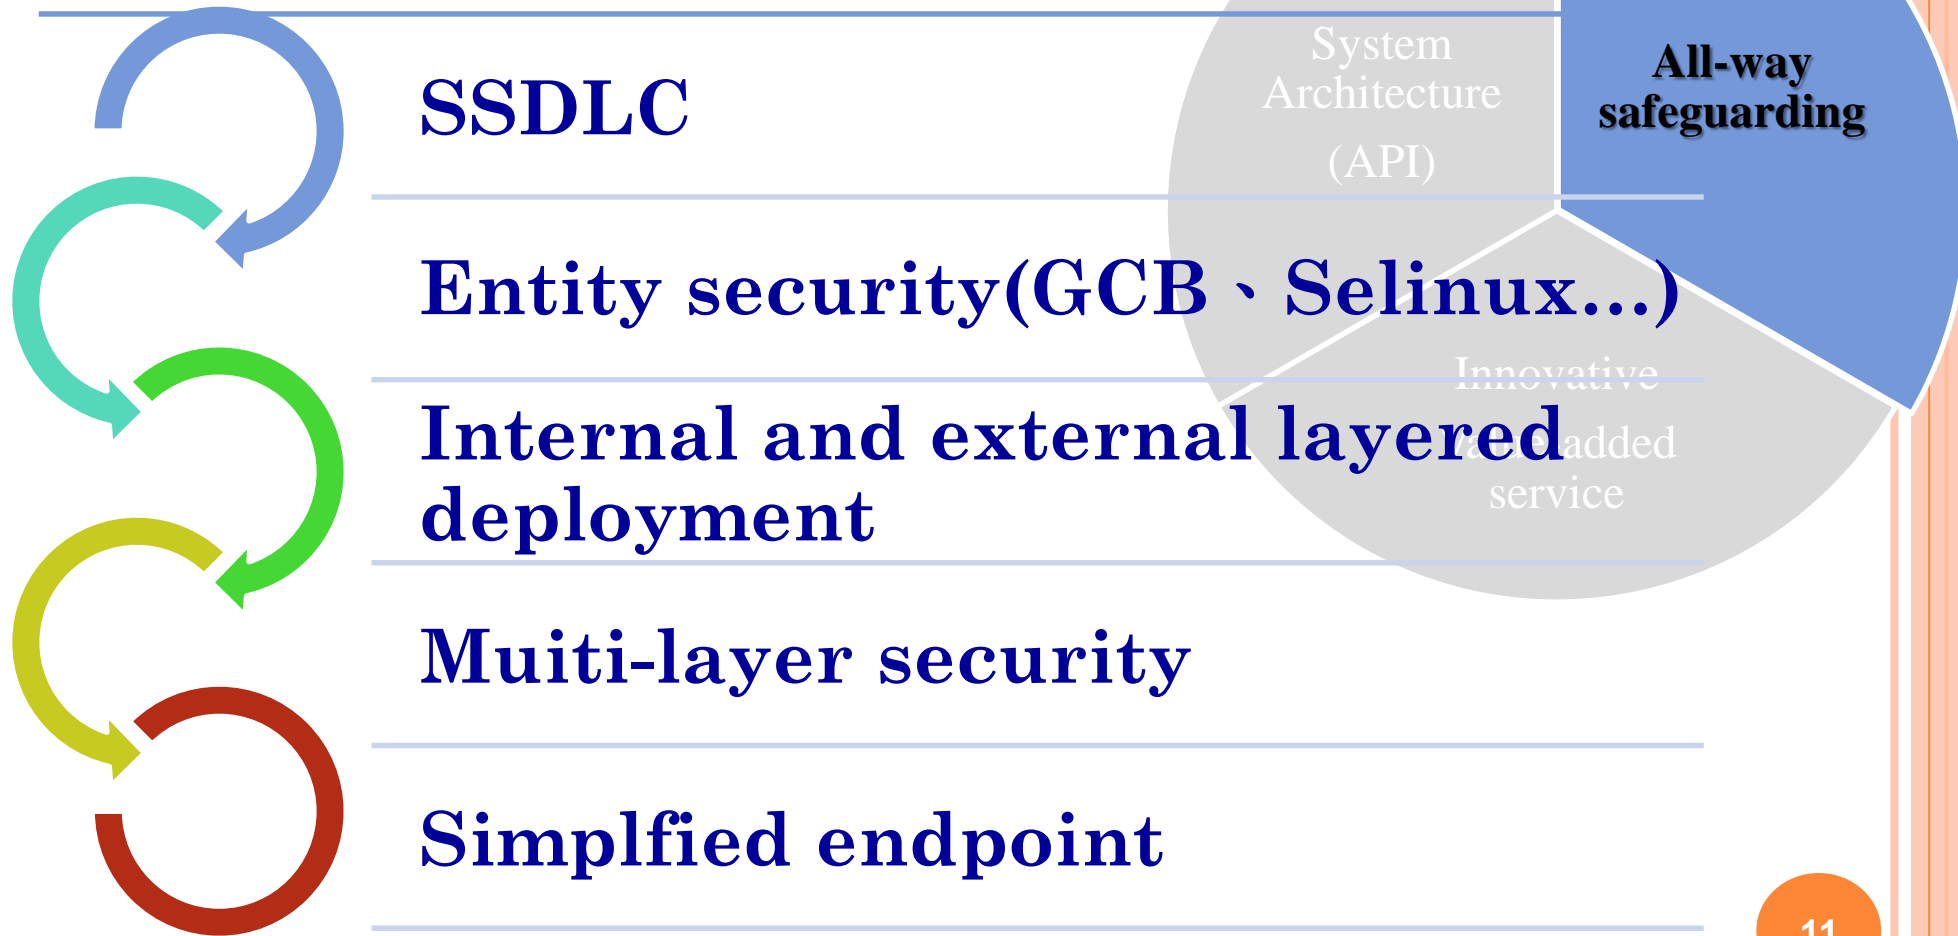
System Architecture (API)

All-way safeguarding

SSDLC

Entity security(GCB、Selinux...)

Innovative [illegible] added service

Internal and external layered deployment

Muiti-layer security

Simplfied endpoint

11